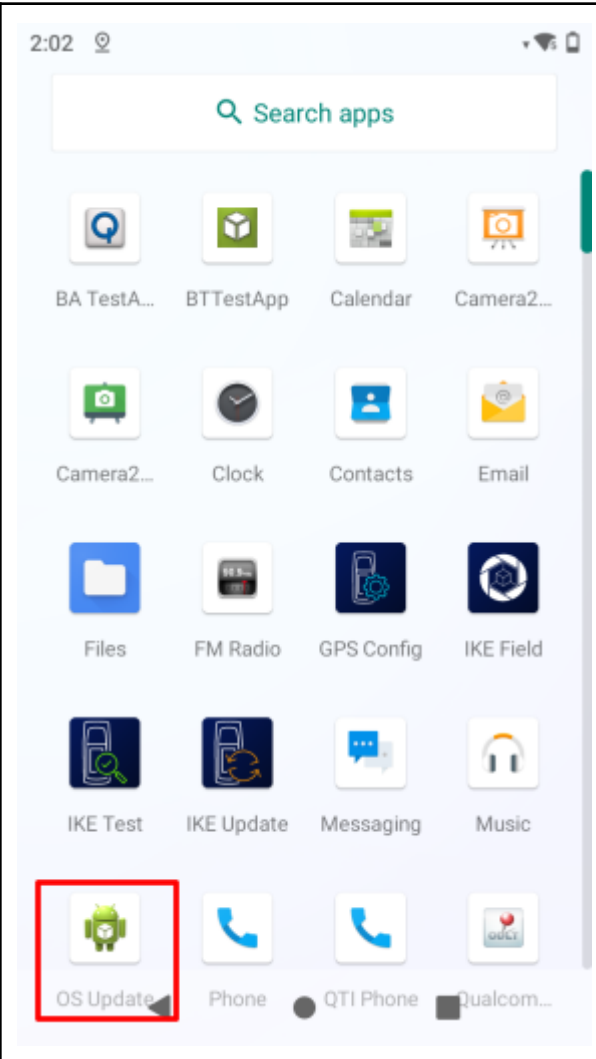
2:02

Search apps

BA TestA...
BTTestApp
Calendar
Camera2...

Camera2...
Clock
Contacts
Email

Files
FM Radio
GPS Config
IKE Field

IKE Test
IKE Update
Messaging
Music

OS Update
Phone
QTI Phone
Qualcom...